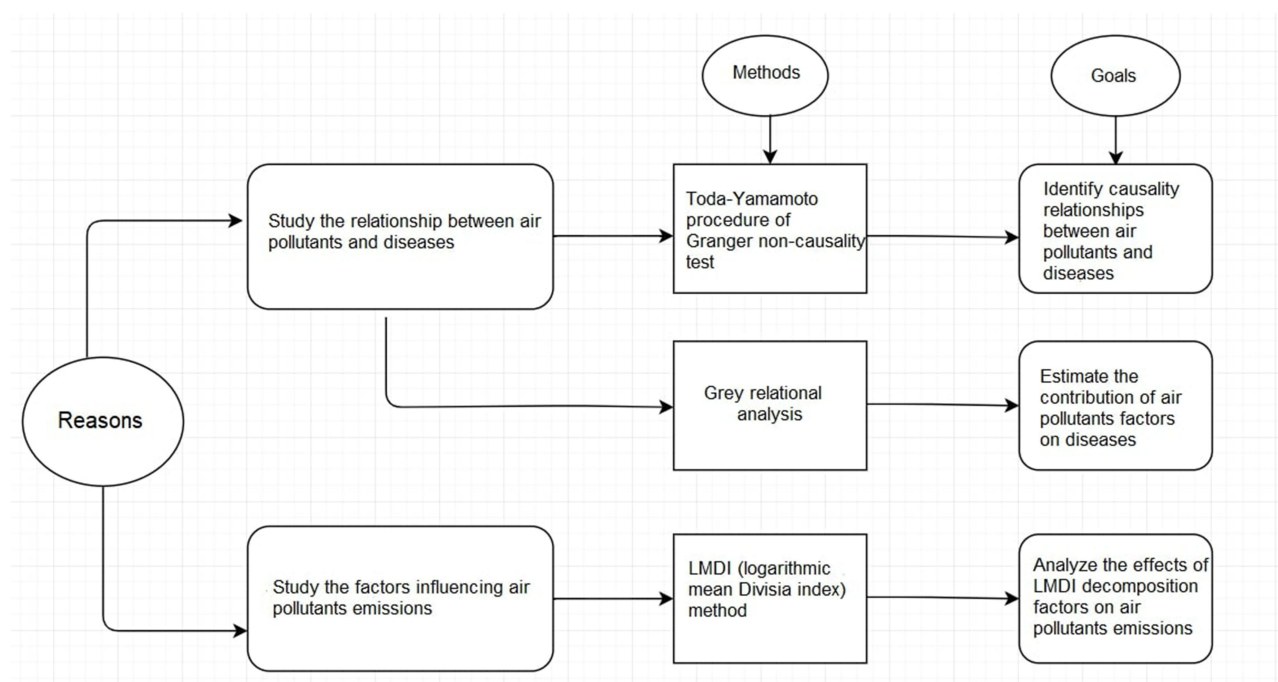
Methods

Goals

Study the relationship between air pollutants and diseases

Toda-Yamamoto procedure of Granger non-causality test

Identify causality relationships between air pollutants and diseases

Reasons

Grey relational analysis

Estimate the contribution of air pollutants factors on diseases

Study the factors influencing air pollutants emissions

LMDI (logarithmic mean Divisia index) method

Analyze the effects of LMDI decomposition factors on air pollutants emissions